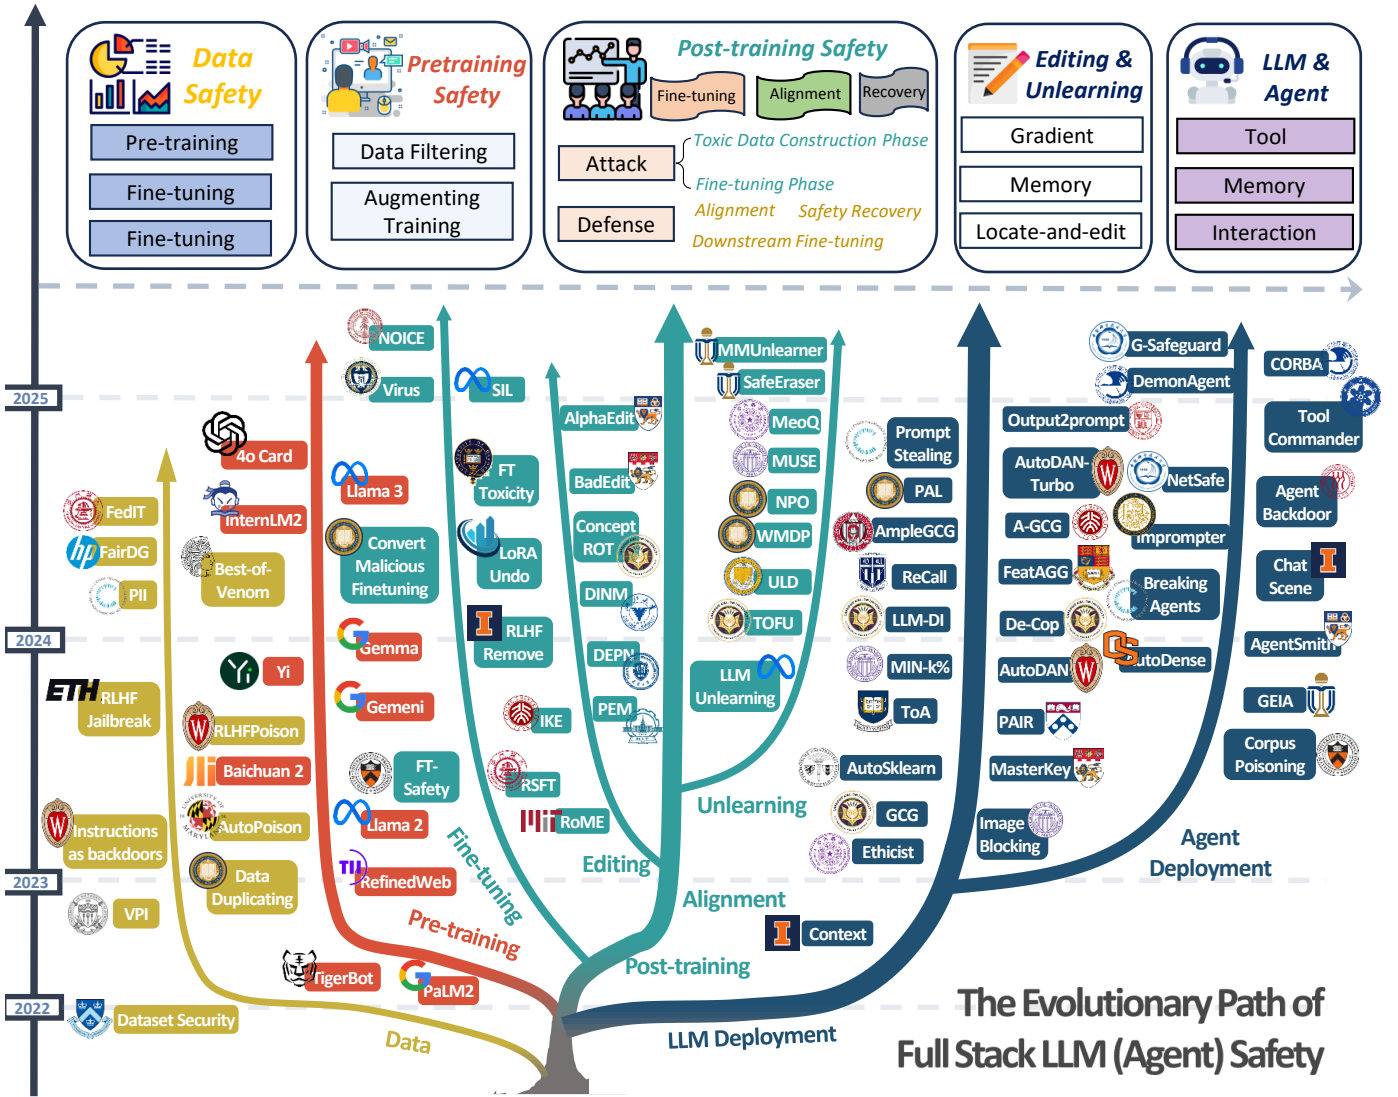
Data Safety
Pre-training
Fine-tuning
Fine-tuning

Pretraining Safety
Data Filtering
Augmenting Training

Post-training Safety
Fine-tuning
Alignment
Recovery
Attack
Defense
Toxic Data Construction Phase
Fine-tuning Phase
Alignment
Safety Recovery
Downstream Fine-tuning

Editing & Unlearning
Gradient
Memory
Locate-and-edit

LLM & Agent
Tool
Memory
Interaction

2025
2024
2023
2022

NOICE
Virus
SIL
AlphaEdit
MMUnlearner
SafeEraser
MeoQ
MUSE
NPO
WMDP
ULD
TOFU
Prompt Stealing
PAL
AmpleGCG
ReCall
LLM-DI
MIN-k%
ToA
AutoSklearn
GCG
Ethicist
G-Safeguard
DemonAgent
Output2prompt
AutoDAN-Turbo
NetSafe
A-GCG
imprompter
FeatAGG
Breaking Agents
De-Cop
AutoDAN
AutoDense
PAIR
MasterKey
Image Blocking
CORBA
Tool Commander
Agent Backdoor
Chat Scene
AgentSmith
GEIA
Corpus Poisoning
4o Card
InternLM2
Best-of-Venom
Llama 3
FT Toxicity
BadEdit
Concept ROT
DINM
DEPN
PEM
LoRA Undo
Convert Malicious Finetuning
RLHF Remove
IKE
RSFT
RoME
LLM Unlearning
Gemma
Gemeni
FT-Safety
Llama 2
RefinedWeb
FedIT
FairDG
PII
Yi
RLHF Jailbreak
RLHFPoison
Baichuan 2
AutoPoison
Instructions as backdoors
Data Duplicating
VPI
TigerBot
PaLM2
Dataset Security
Context
Unlearning
Editing
Alignment
Fine-tuning
Pre-training
Post-training
Data
LLM Deployment
Agent Deployment

The Evolutionary Path of Full Stack LLM (Agent) Safety